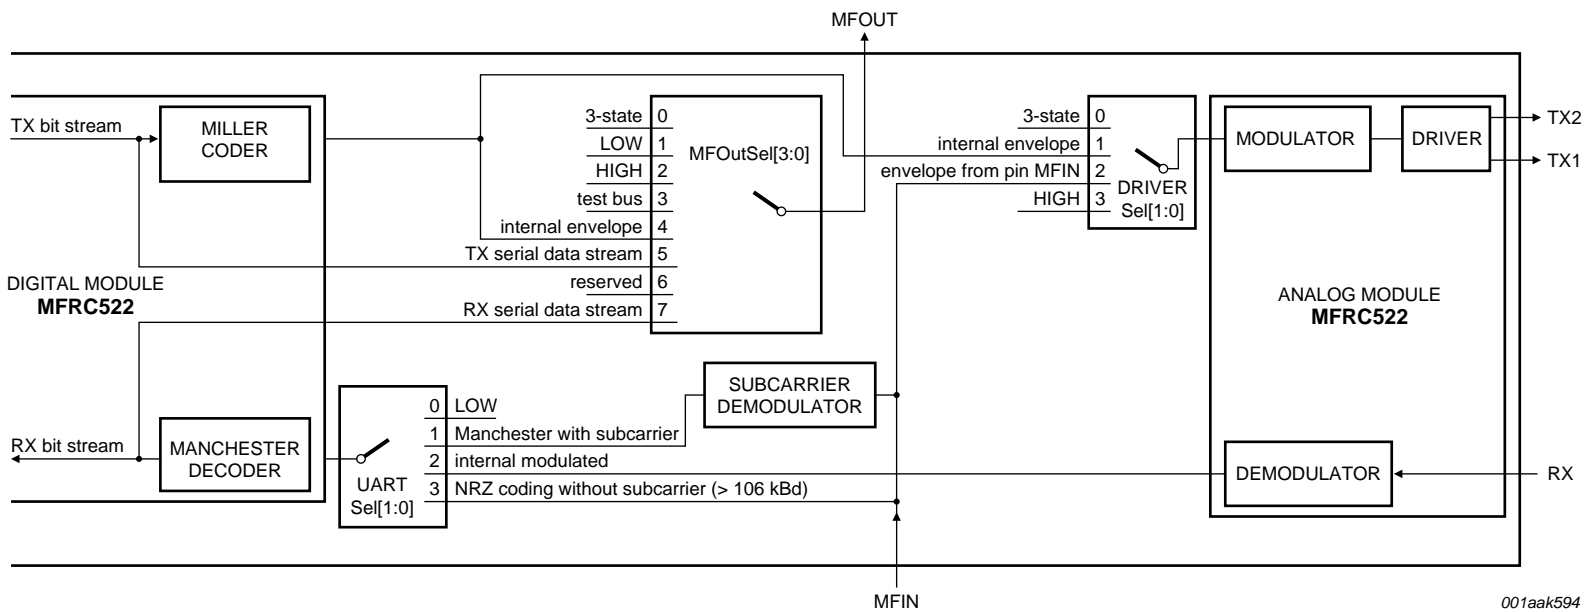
MFOUT

TX bit stream

MILLER CODER

3-state 0
LOW 1
HIGH 2
test bus 3
internal envelope 4
TX serial data stream 5
reserved 6
RX serial data stream 7

MFOutSel[3:0]

3-state 0
internal envelope 1
envelope from pin MFIN 2
HIGH 3

DRIVER Sel[1:0]

MODULATOR

DRIVER

TX2

TX1

DIGITAL MODULE
**MFRC522**

ANALOG MODULE
**MFRC522**

SUBCARRIER DEMODULATOR

RX bit stream

MANCHESTER DECODER

UART Sel[1:0]

0 LOW
1 Manchester with subcarrier
2 internal modulated
3 NRZ coding without subcarrier (> 106 kBd)

DEMODULATOR

RX

MFIN

001aak594